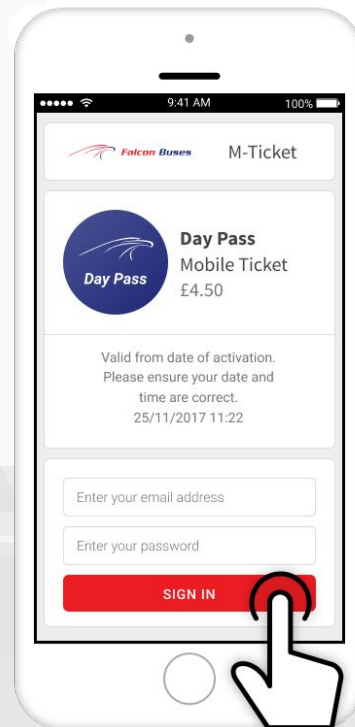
9:41 AM
100%

Falcon Buses
M-Ticket

Day Pass

Day Pass
Mobile Ticket
£4.50

Valid from date of activation. Please ensure your date and time are correct.
25/11/2017 11:22

Enter your email address

Enter your password

SIGN IN